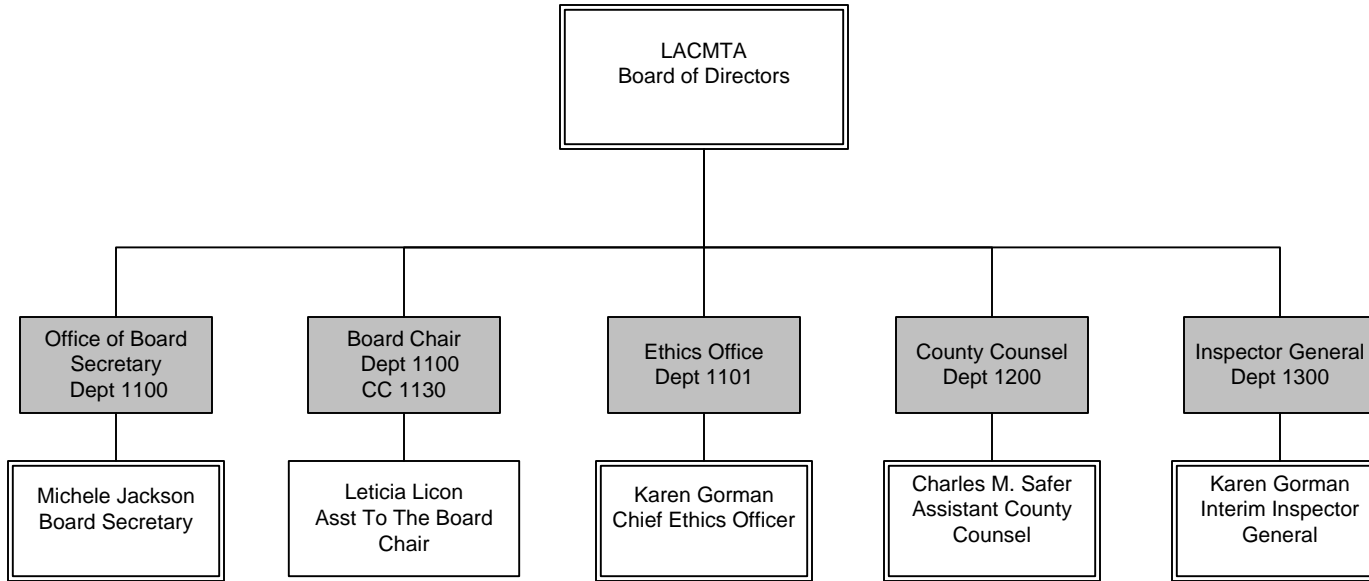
LACMTA
Board of Directors

Office of Board Secretary
Dept 1100

Michele Jackson
Board Secretary

Board Chair
Dept 1100
CC 1130

Leticia Licon
Asst To The Board Chair

Ethics Office
Dept 1101

Karen Gorman
Chief Ethics Officer

County Counsel
Dept 1200

Charles M. Safer
Assistant County Counsel

Inspector General
Dept 1300

Karen Gorman
Interim Inspector General